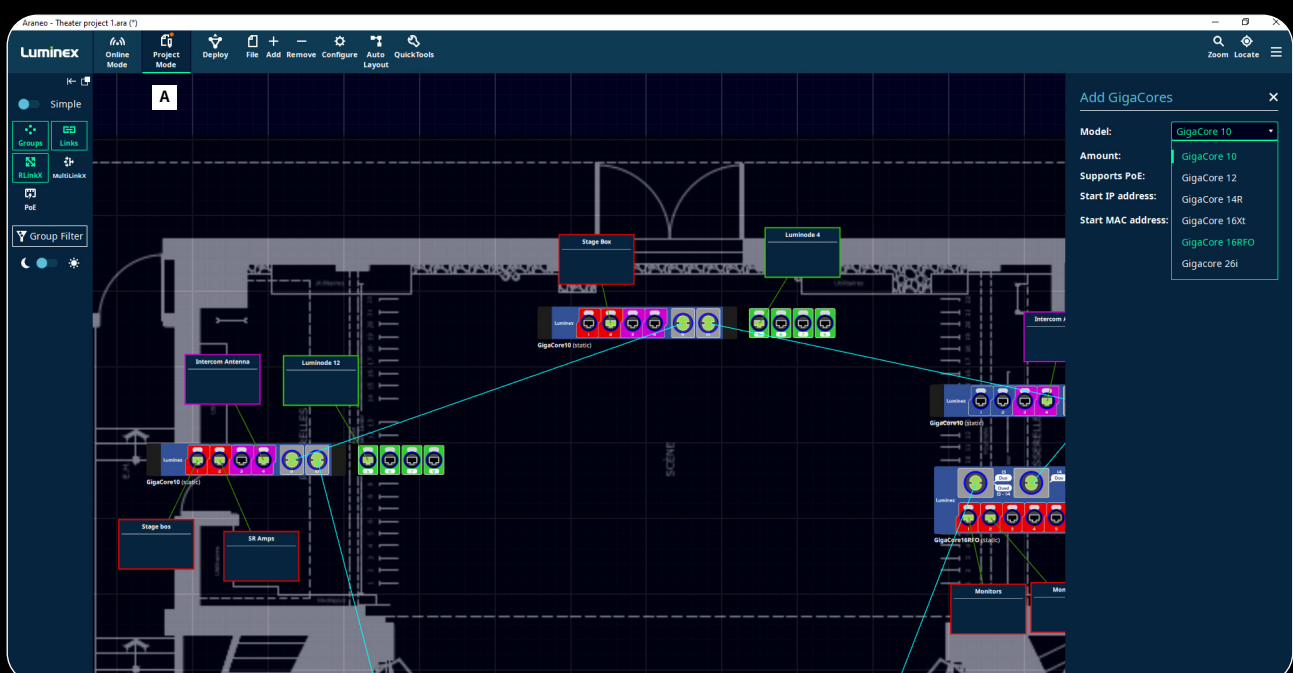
Araneo - Theater project 1.ara (*)

Luminex

Online Mode

Project Mode

Deploy

File

Add

Remove

Configure

Auto Layout

QuickTools

Zoom

Locate

A

Simple

Groups

Links

RLinkX

MultiLinkX

PoE

Group Filter

Stage Box

Luminode 4

Intercom Antenna

Luminode 12

Intercom A

Luminex

GigaCore10 (static)

GigaCore10 (static)

GigaCore10 (static)

GigaCore16RFO (static)

Stage bos

SR Amps

Monitors

Mon

SCENE

Add GigaCores

Model:

GigaCore 10

Amount:

Supports PoE:

Start IP address:

Start MAC address:

GigaCore 10

GigaCore 12

GigaCore 14R

GigaCore 16Xt

GigaCore 16RFO

Gigacore 26i